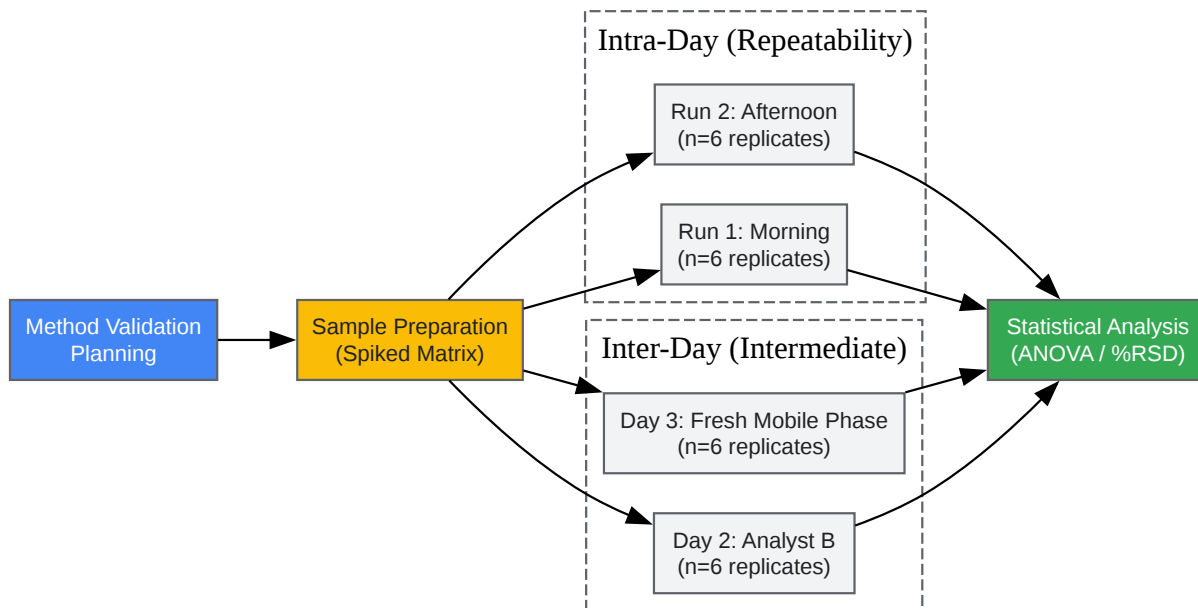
Method Validation Planning

Sample Preparation (Spiked Matrix)

Intra-Day (Repeatability)

Run 2: Afternoon (n=6 replicates)

Run 1: Morning (n=6 replicates)

Inter-Day (Intermediate)

Day 3: Fresh Mobile Phase (n=6 replicates)

Day 2: Analyst B (n=6 replicates)

Statistical Analysis (ANOVA / %RSD)